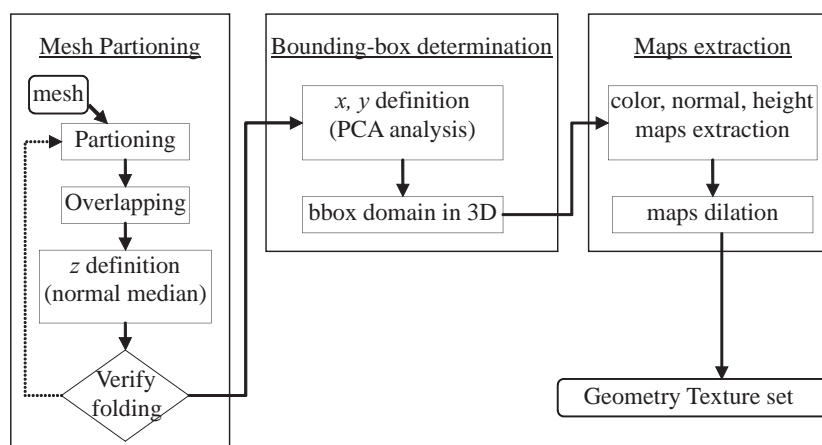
Mesh Partioning

mesh

Partioning

Overlapping

$z$ definition (normal median)

Verify folding

Bounding-box determination

$x, y$ definition (PCA analysis)

bbox domain in 3D

Maps extraction

color, normal, height maps extraction

maps dilation

Geometry Texture set